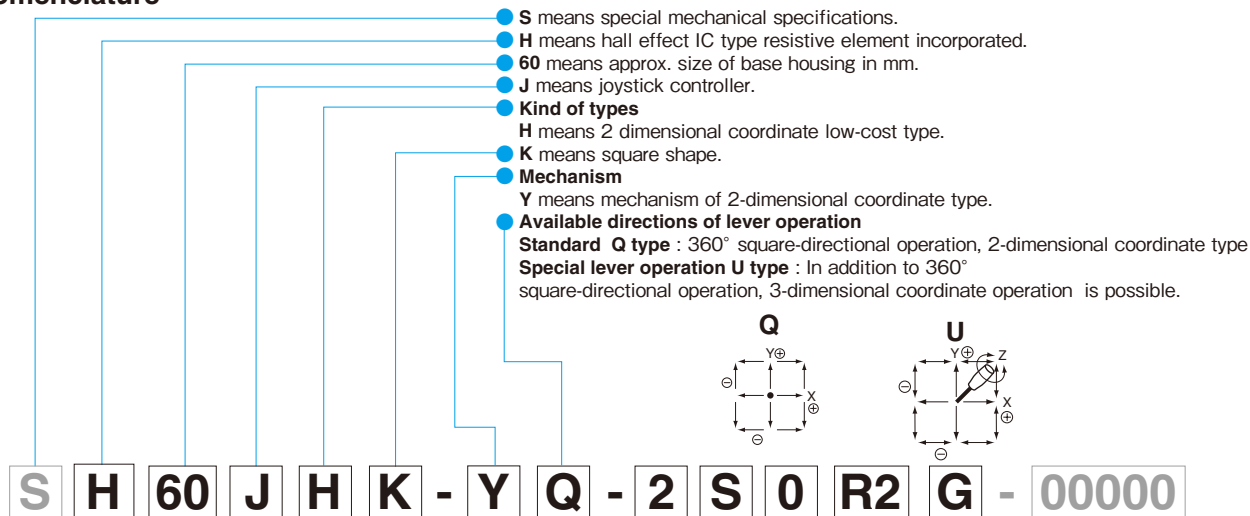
omenclature

S means special mechanical specifications.

H means hall effect IC type resistive element incorporated.

60 means approx. size of base housing in mm.

J means joystick controller.

Kind of types
H means 2 dimensional coordinate low-cost type.

K means square shape.

Mechanism
Y means mechanism of 2-dimensional coordinate type.

Available directions of lever operation
Standard Q type : 360° square-directional operation, 2-dimensional coordinate type
Special lever operation U type : In addition to 360° square-directional operation, 3-dimensional coordinate operation is possible.

Q

Y⊕ ⊖ X ⊕ ⊖

U

Y⊕ Z ⊖ X ⊕ ⊖

S H 60 J H K - Y Q - 2 S 0 R2 G - 00000